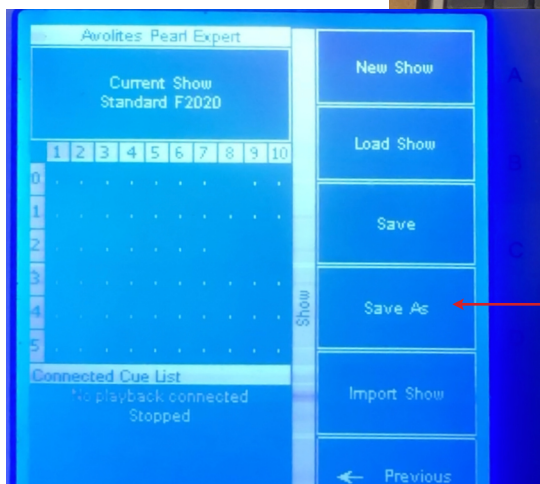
Avolites Pearl Expert

Current Show
Standard F2020

| | 1 | 2 | 3 | 4 | 5 | 6 | 7 | 8 | 9 | 10 |
|---|---|---|---|---|---|---|---|---|---|---|
| 0 | | | | | | | | | | |
| 1 | | | | | | | | | | |
| 2 | | | | | | | | | | |
| 3 | | | | | | | | | | |
| 4 | | | | | | | | | | |
| 5 | | | | | | | | | | |

Connected Cue List
No playback connected
Stopped

Show

New Show
Load Show
Save
Save As
Import Show
← Previous

A
B
C
D